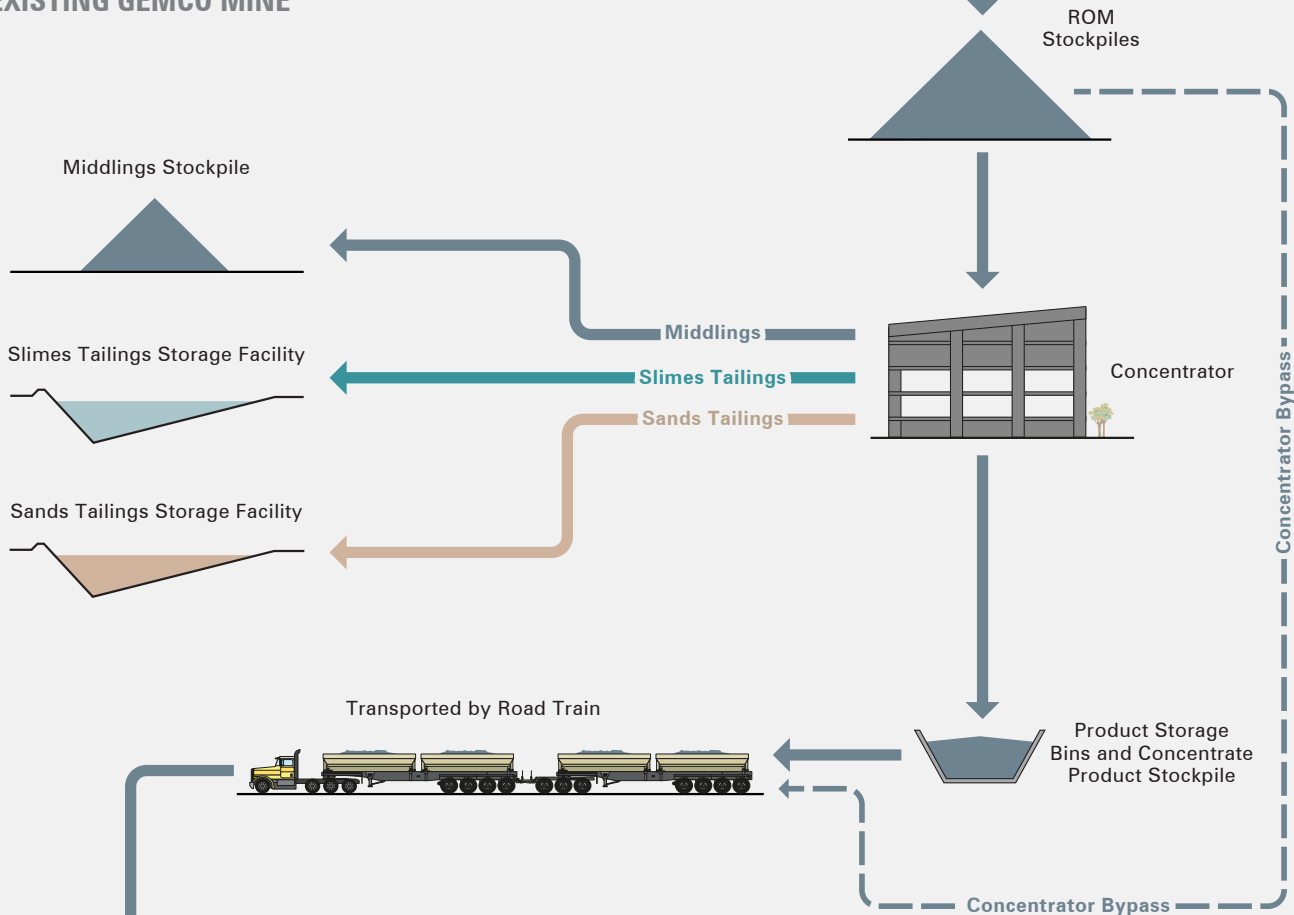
EXISTING GEMCO MINE

ROM
Stockpiles

Middlings Stockpile

Middlings

Slimes Tailings Storage Facility

Slimes Tailings

Concentrator

Sands Tailings

Concentrator Bypass

Sands Tailings Storage Facility

Transported by Road Train

Product Storage
Bins and Concentrate
Product Stockpile

Concentrator Bypass